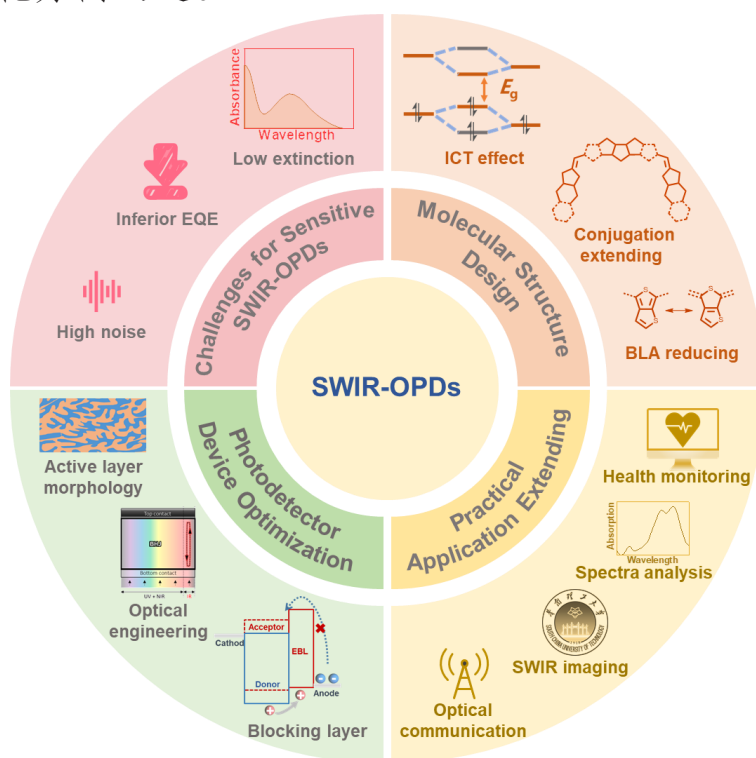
SWIR-OPDs

Challenges for Sensitive SWIR-OPDs

Absorbance
Wavelength
Low extinction

Inferior EQE

High noise

Molecular Structure Design

$E_g$
ICT effect

Conjugation extending

BLA reducing

Photodetector Device Optimization

Active layer morphology

Top contact
Bottom contact
UV + NIR

Optical engineering

Acceptor
EBL
Cathod
Donor
Anode

Blocking layer

Practical Application Extending

Health monitoring

Absorption
Wavelength
Spectra analysis

SWIR imaging

Optical communication